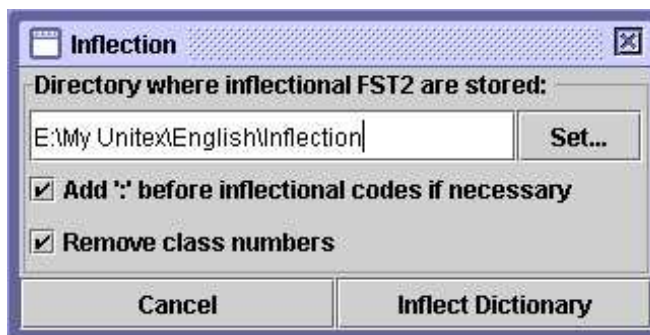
Inflection

Directory where inflectional FST2 are stored:

E:\My Unitex\English\Inflection

Set...

✔ Add ':' before inflectional codes if necessary

✔ Remove class numbers

Cancel

Inflect Dictionary